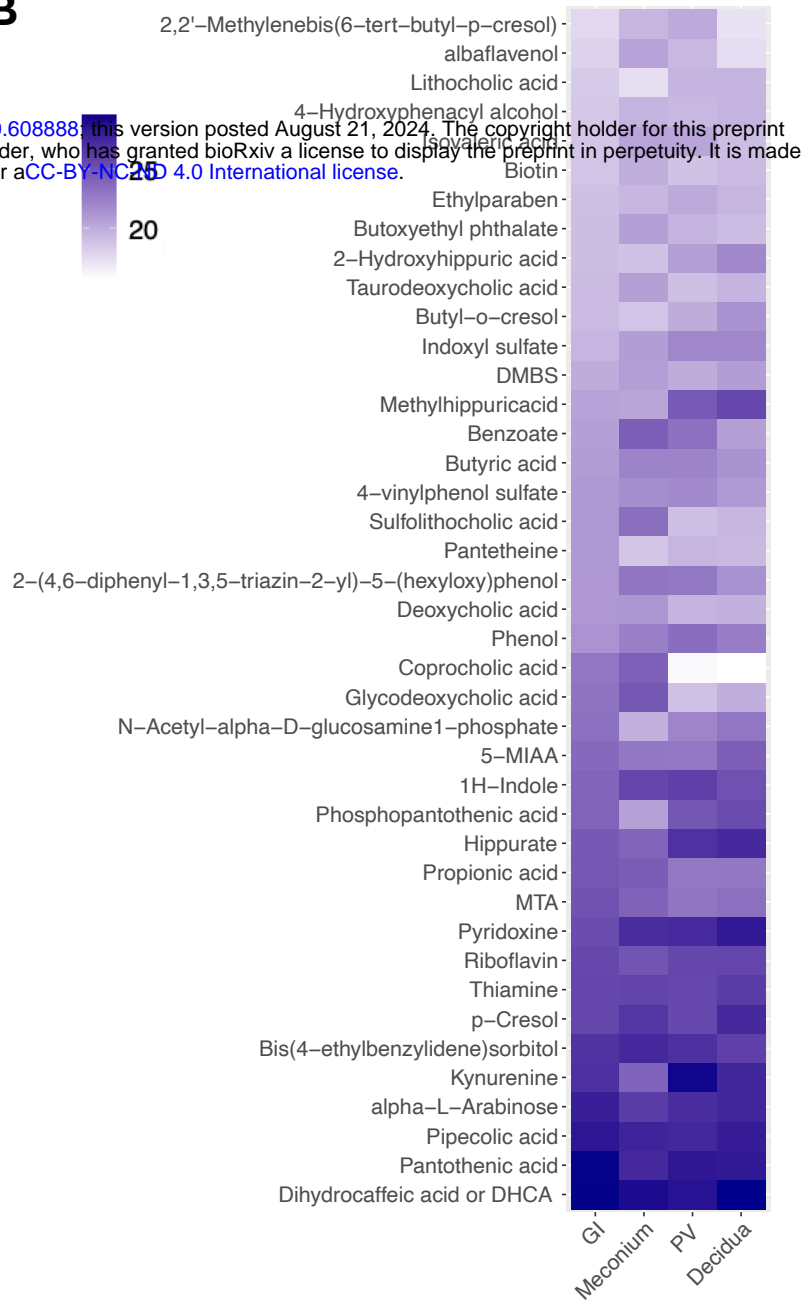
B

.608888; this version posted August 21, 2024. The copyright holder for this preprint der, who has granted bioRxiv a license to display the preprint in perpetuity. It is made r aCC-BY-NC-ND 4.0 International license.

25
20

2,2'−Methylenebis(6−tert−butyl−p−cresol)
albaflavenol
Lithocholic acid
4−Hydroxyphenacyl alcohol
Isovaleric acid
Biotin
Ethylparaben
Butoxyethyl phthalate
2−Hydroxyhippuric acid
Taurodeoxycholic acid
Butyl−o−cresol
Indoxyl sulfate
DMBS
Methylhippuricacid
Benzoate
Butyric acid
4−vinylphenol sulfate
Sulfolithocholic acid
Pantetheine
2−(4,6−diphenyl−1,3,5−triazin−2−yl)−5−(hexyloxy)phenol
Deoxycholic acid
Phenol
Coprocholic acid
Glycodeoxycholic acid
N−Acetyl−alpha−D−glucosamine1−phosphate
5−MIAA
1H−Indole
Phosphopantothenic acid
Hippurate
Propionic acid
MTA
Pyridoxine
Riboflavin
Thiamine
p−Cresol
Bis(4−ethylbenzylidene)sorbitol
Kynurenine
alpha−L−Arabinose
Pipecolic acid
Pantothenic acid
Dihydrocaffeic acid or DHCA

GI
Meconium
PV
Decidua